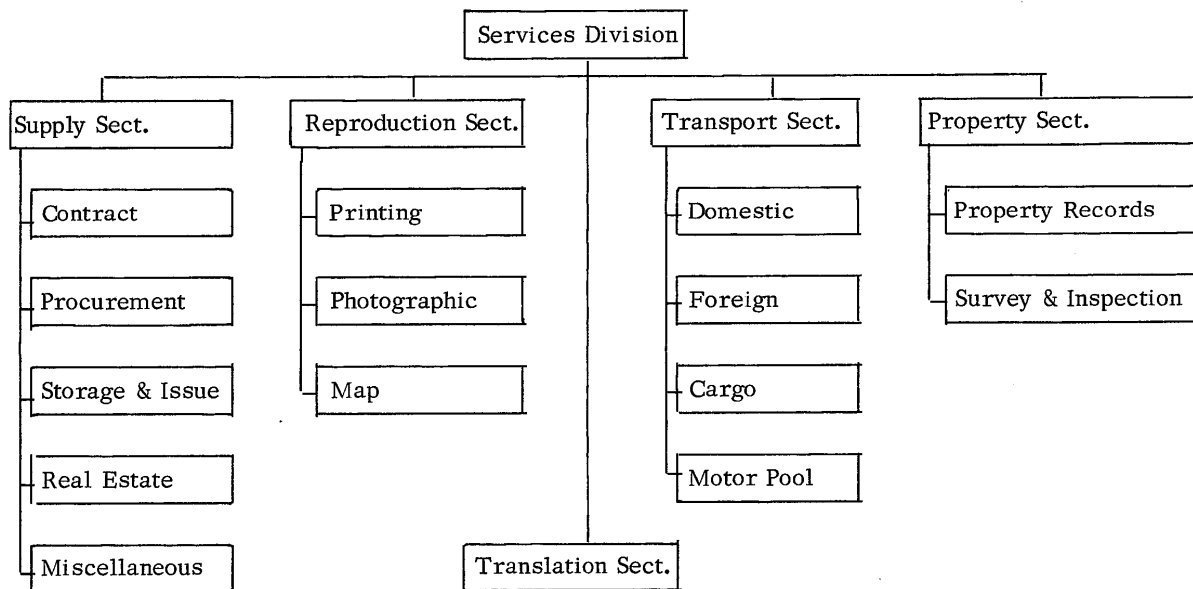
Services Division

Supply Sect.

Contract

Procurement

Storage & Issue

Real Estate

Miscellaneous

Reproduction Sect.

Printing

Photographic

Map

Translation Sect.

Transport Sect.

Domestic

Foreign

Cargo

Motor Pool

Property Sect.

Property Records

Survey & Inspection